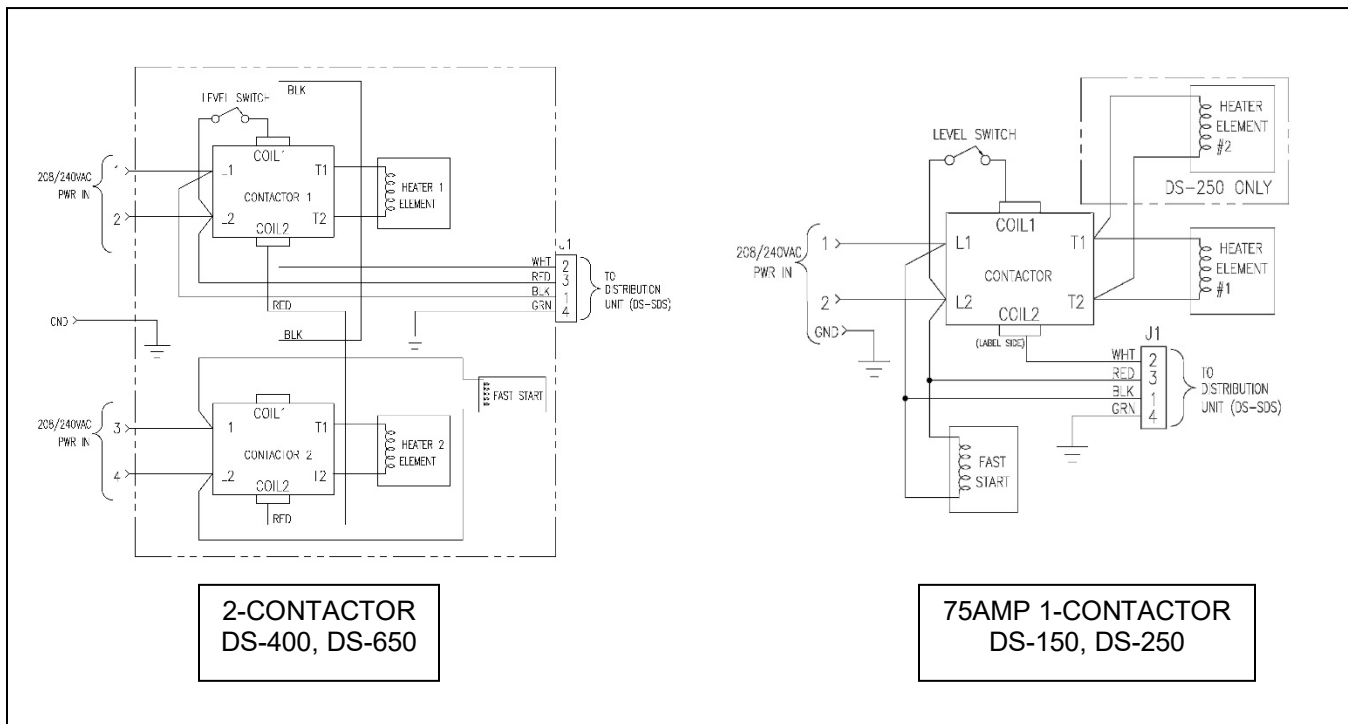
BLK

LEVEL SWITCH

COIL1

208/240VAC PWR IN

1

2

L1

L2

CONTACTOR 1

T1

T2

HEATER 1 ELEMENT

COIL2

J1

WHT 2

RED 3

BLK 1

GRN 4

TO DISTRIBUTION UNIT (DS-SDS)

RED

GND

BLK

FAST START

208/240VAC PWR IN

3

4

COIL1

L1

L2

CONTACTOR 2

T1

T2

HEATER 2 ELEMENT

COIL2

RED

2-CONTACTOR
DS-400, DS-650

LEVEL SWITCH

HEATER ELEMENT #2

DS-250 ONLY

208/240VAC PWR IN

1

2

GND

COIL1

L1

L2

CONTACTOR

T1

T2

HEATER ELEMENT #1

COIL2

(LABEL SIDE)

J1

WHT 2

RED 3

BLK 1

GRN 4

TO DISTRIBUTION UNIT (DS-SDS)

FAST START

75AMP 1-CONTACTOR
DS-150, DS-250